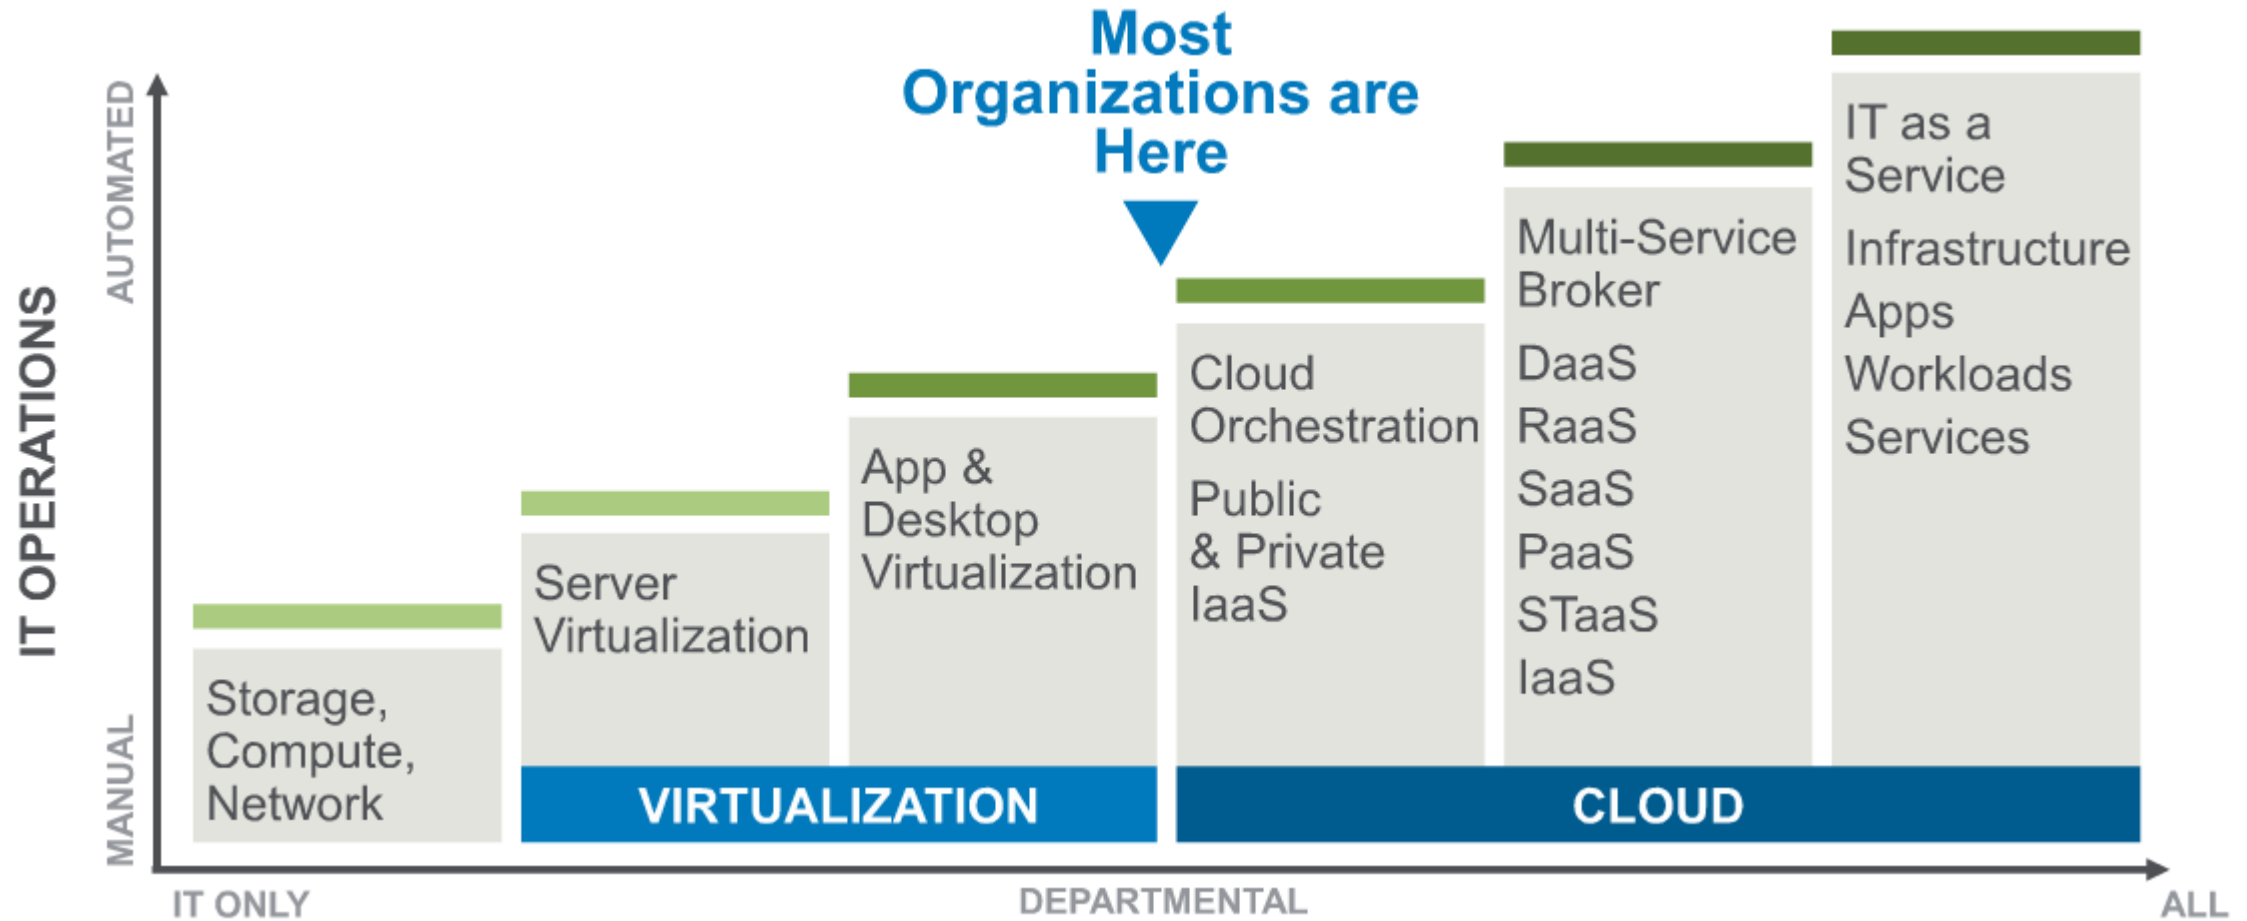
Most Organizations are Here

IT OPERATIONS

AUTOMATED

MANUAL

Storage, Compute, Network

Server Virtualization

App & Desktop Virtualization

Cloud Orchestration

Public & Private IaaS

Multi-Service Broker

DaaS

RaaS

SaaS

PaaS

STaaS

IaaS

IT as a Service

Infrastructure

Apps

Workloads

Services

VIRTUALIZATION

CLOUD

IT ONLY

DEPARTMENTAL

ALL